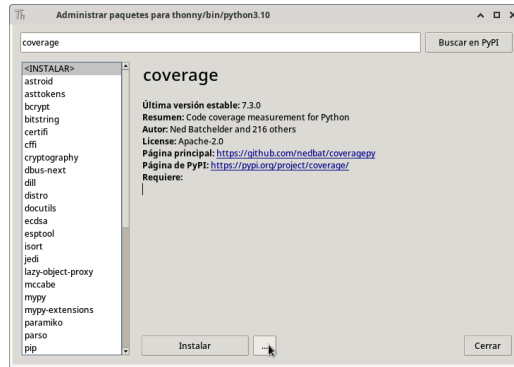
Administrar paquetes para thonny/bin/python3.10

coverage

Buscar en PyPI

<INSTALAR>
astroid
asttokens
bcrypt
bitstring
certifi
cffi
cryptography
dbus-next
dill
distro
docutils
ecdsa
esptool
isort
jedi
lazy-object-proxy
mccabe
mypy
mypy-extensions
paramiko
parso
pip

coverage

**Última versión estable:** 7.3.0
**Resumen:** Code coverage measurement for Python
**Autor:** Ned Batchelder and 216 others
**License:** Apache-2.0
**Página principal:** https://github.com/nedbat/coveragepy
**Página de PyPI:** https://pypi.org/project/coverage/
**Requiere:**

Instalar

...

Cerrar